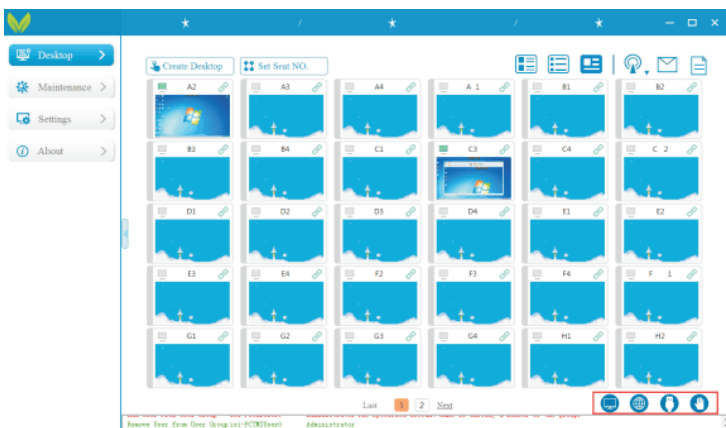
Desktop

Maintenance

Settings

About

Create Desktop

Set Seat NO.

A2

A3

A4

A 1

B1

B2

B3

B4

C1

C3

C4

C 2

D1

D2

D3

D4

E1

E2

E3

E4

F2

F3

F4

F 1

G1

G2

G3

G4

H1

H2

Last 1 2 Next

Remove User from User Group:sxi-PCTMUser0 Administrator